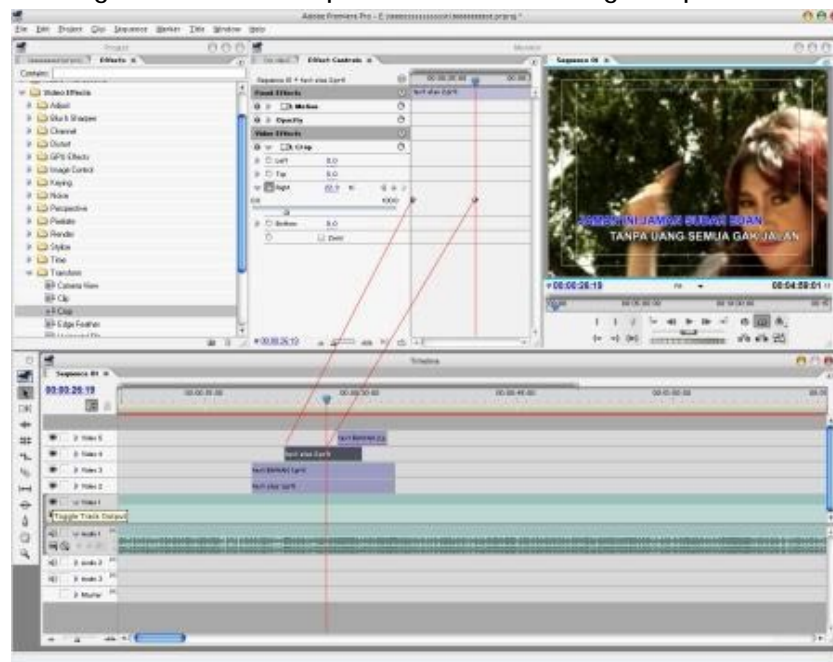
Adobe Premiere Pro

File Edit Project Clip Sequence Marker Title Window Help

Project

Effects

Contains:

Video Effects
Adjust
Blur & Sharpen
Channel
Distort
GPU Effects
Image Control
Keying
Noise
Perspective
Pixelate
Render
Stylize
Time
Transform
Camera View
Clip
Crop
Edge Feather

Effect Controls

Fixed Effects
Motion
Opacity
Video Effects
Crop
Left 0.0
Top 0.0
Right
Bottom 0.0
Zoom

Monitor

Sequence 01

JAMAN SEKARANG INI SUDAH EDAN
TANPA UANG SEMUA GAK JALAN

00:00:26:19
00:04:59:01

Timeline

Sequence 01

00:00:26:19

00:00:30:00
00:00:45:00

Video 5
Video 4
Video 3
Video 2
Video 1
Toggle Track Output
Audio 1
Audio 2
Audio 3
Master